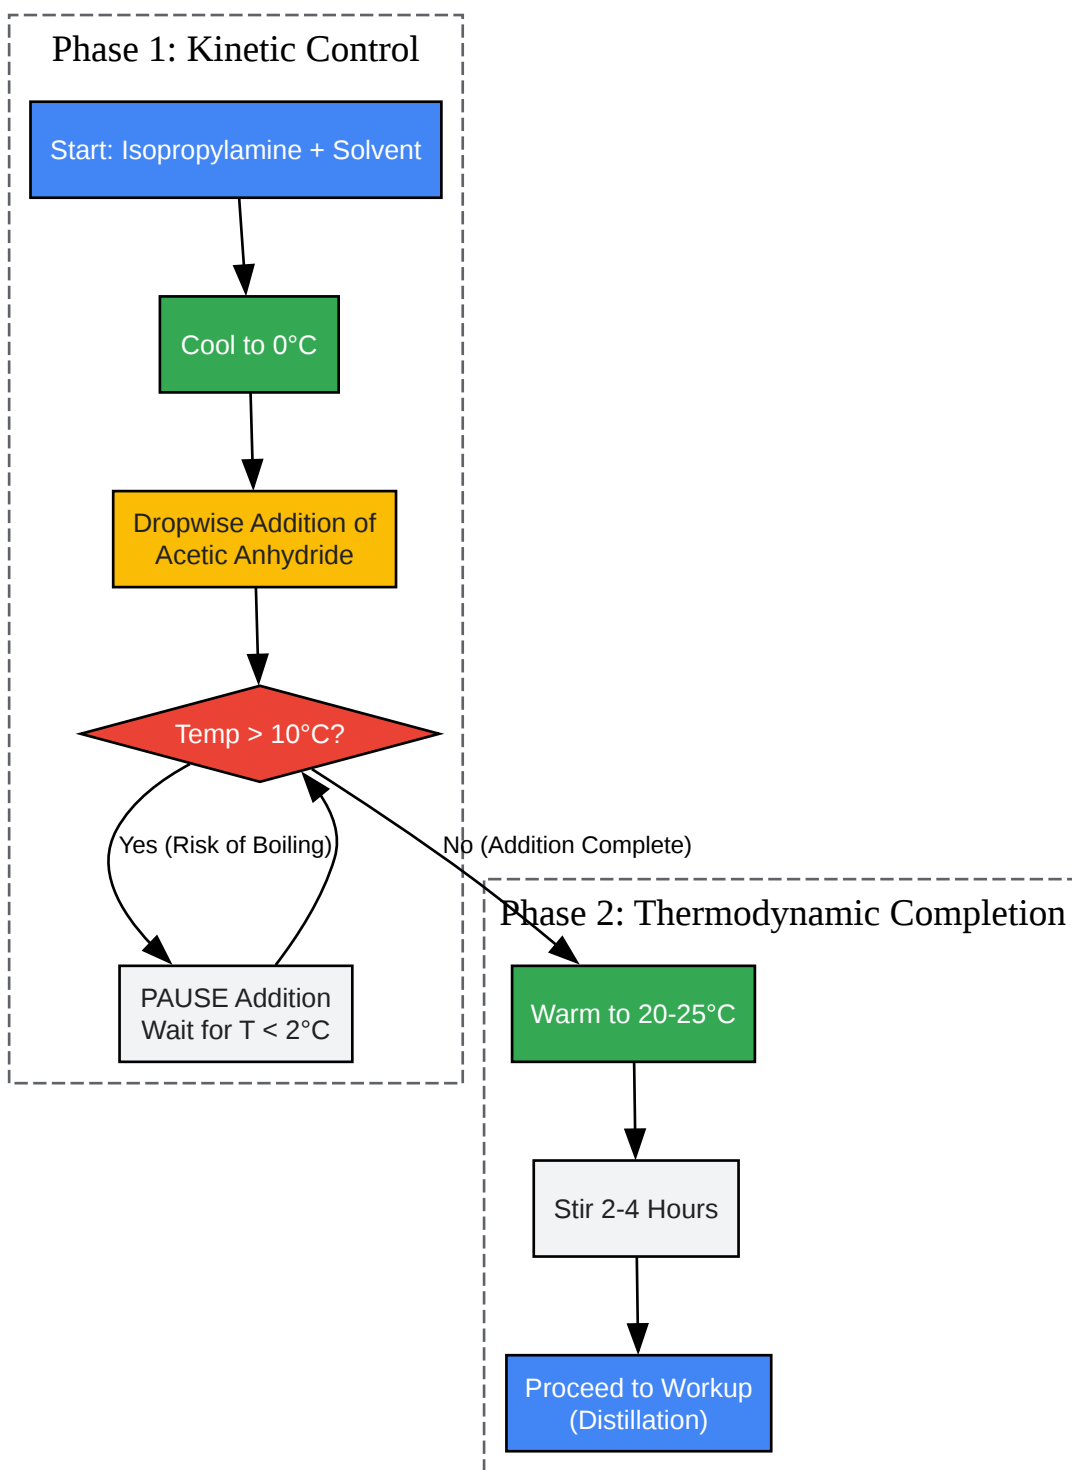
Phase 1: Kinetic Control

Start: Isopropylamine + Solvent

Cool to 0°C

Dropwise Addition of Acetic Anhydride

Temp > 10°C?

Yes (Risk of Boiling)

PAUSE Addition
Wait for T < 2°C

No (Addition Complete)

Phase 2: Thermodynamic Completion

Warm to 20-25°C

Stir 2-4 Hours

Proceed to Workup (Distillation)